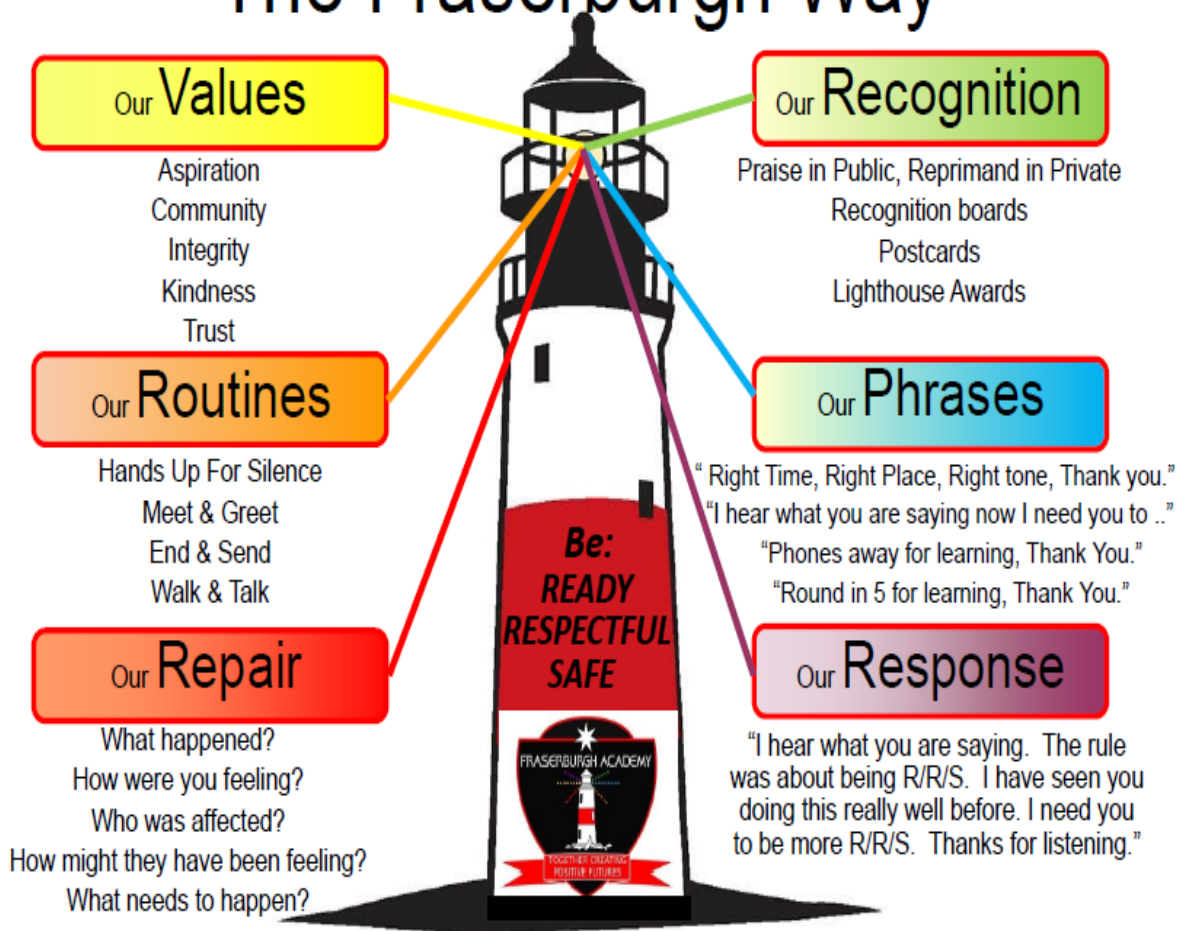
The Fraserburgh Way

Our Values

Aspiration
Community
Integrity
Kindness
Trust

Our Recognition

Praise in Public, Reprimand in Private
Recognition boards
Postcards
Lighthouse Awards

Our Routines

Hands Up For Silence
Meet & Greet
End & Send
Walk & Talk

Our Phrases

" Right Time, Right Place, Right tone, Thank you."
"I hear what you are saying now I need you to .."
"Phones away for learning, Thank You."
"Round in 5 for learning, Thank You."

Be:
READY
RESPECTFUL
SAFE

FRASERBURGH ACADEMY
TOGETHER CREATING POSITIVE FUTURES

Our Repair

What happened?
How were you feeling?
Who was affected?
How might they have been feeling?
What needs to happen?

Our Response

"I hear what you are saying. The rule was about being R/R/S. I have seen you doing this really well before. I need you to be more R/R/S. Thanks for listening."